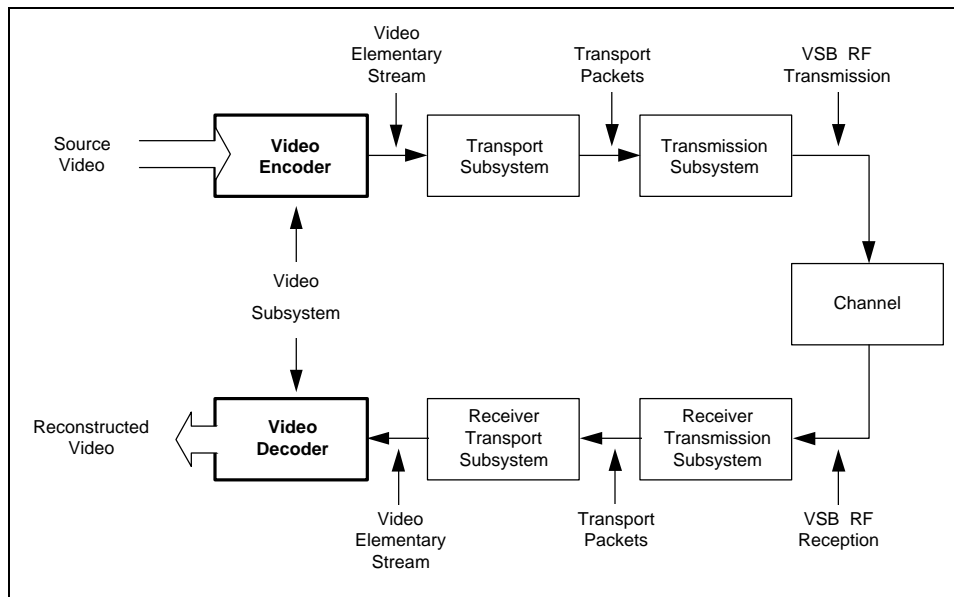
Video Elementary Stream

Transport Packets

VSB RF Transmission

Source Video

**Video Encoder**

Transport Subsystem

Transmission Subsystem

Video

Subsystem

Channel

Reconstructed Video

**Video Decoder**

Receiver Transport Subsystem

Receiver Transmission Subsystem

Video Elementary Stream

Transport Packets

VSB RF Reception